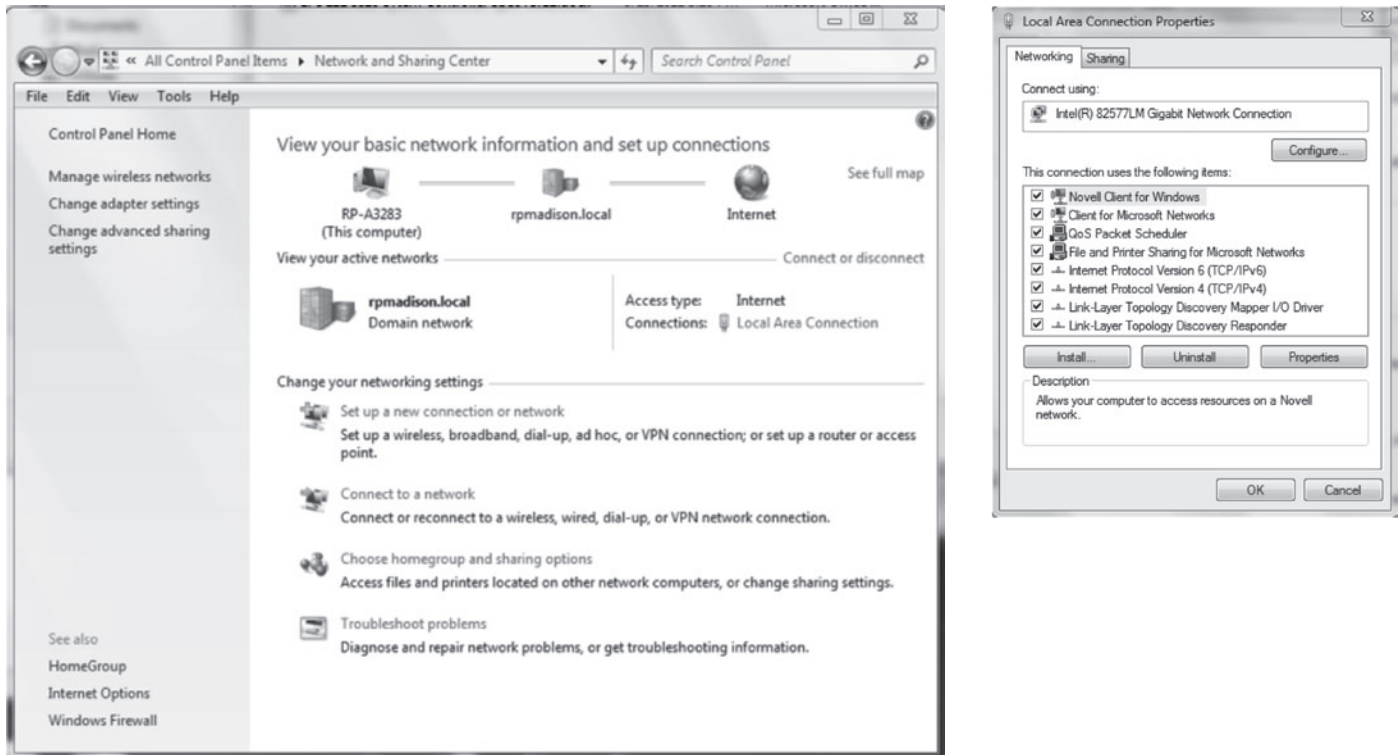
« All Control Panel Items ▸ Network and Sharing Center

Search Control Panel

File Edit View Tools Help

Control Panel Home

Manage wireless networks
Change adapter settings
Change advanced sharing settings

View your basic network information and set up connections

See full map

RP-A3283
(This computer)

rpmadison.local

Internet

View your active networks

Connect or disconnect

rpmadison.local
Domain network

Access type: Internet
Connections: Local Area Connection

Change your networking settings

Set up a new connection or network
Set up a wireless, broadband, dial-up, ad hoc, or VPN connection; or set up a router or access point.

Connect to a network
Connect or reconnect to a wireless, wired, dial-up, or VPN network connection.

Choose homegroup and sharing options
Access files and printers located on other network computers, or change sharing settings.

Troubleshoot problems
Diagnose and repair network problems, or get troubleshooting information.

See also
HomeGroup
Internet Options
Windows Firewall

Local Area Connection Properties

Networking Sharing

Connect using:

Intel(R) 82577LM Gigabit Network Connection

Configure...

This connection uses the following items:

Novell Client for Windows
Client for Microsoft Networks
QoS Packet Scheduler
File and Printer Sharing for Microsoft Networks
Internet Protocol Version 6 (TCP/IPv6)
Internet Protocol Version 4 (TCP/IPv4)
Link-Layer Topology Discovery Mapper I/O Driver
Link-Layer Topology Discovery Responder

Install... Uninstall Properties

Description
Allows your computer to access resources on a Novell network.

OK Cancel